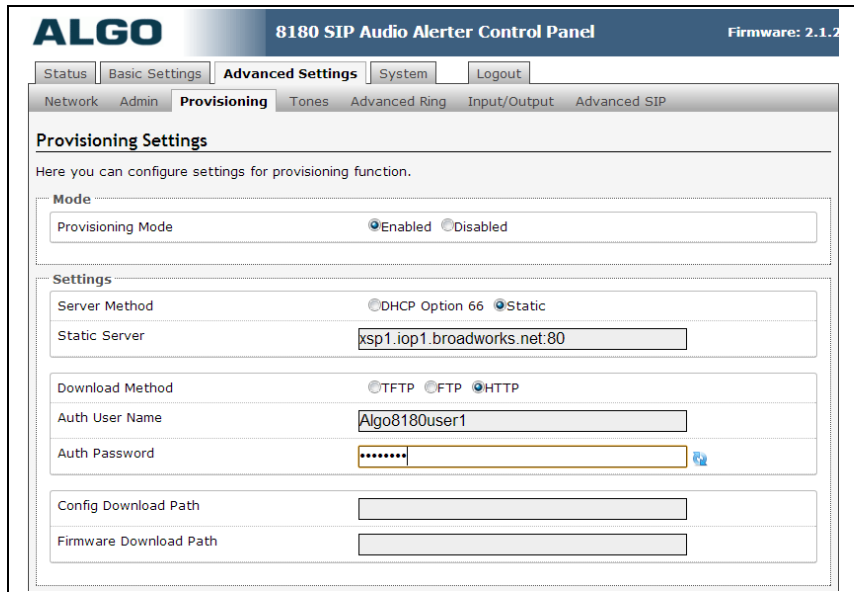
ALGO

8180 SIP Audio Alerter Control Panel

Firmware: 2.1.2

Status | Basic Settings | Advanced Settings | System | Logout

Network | Admin | Provisioning | Tones | Advanced Ring | Input/Output | Advanced SIP

Provisioning Settings

Here you can configure settings for provisioning function.

Mode

Provisioning Mode  Enabled  Disabled

Settings

Server Method  DHCP Option 66  Static

Static Server  xsp1.iop1.broadworks.net:80

Download Method  TFTP  FTP  HTTP

Auth User Name  Algo8180user1

Auth Password  ••••••••

Config Download Path

Firmware Download Path